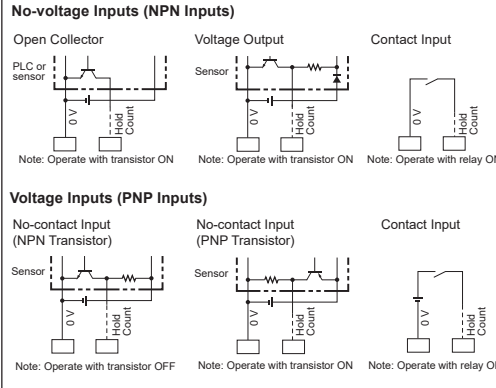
No-voltage Inputs (NPN Inputs)

Open Collector

PLC or sensor

0 V

Hold Count

Note: Operate with transistor ON

Voltage Output

Sensor

0 V

Hold Count

Note: Operate with transistor ON

Contact Input

0 V

Hold Count

Note: Operate with relay ON

Voltage Inputs (PNP Inputs)

No-contact Input (NPN Transistor)

Sensor

0 V

Hold Count

Note: Operate with transistor OFF

No-contact Input (PNP Transistor)

Sensor

0 V

Hold Count

Note: Operate with transistor ON

Contact Input

0 V

Hold Count

Note: Operate with relay ON